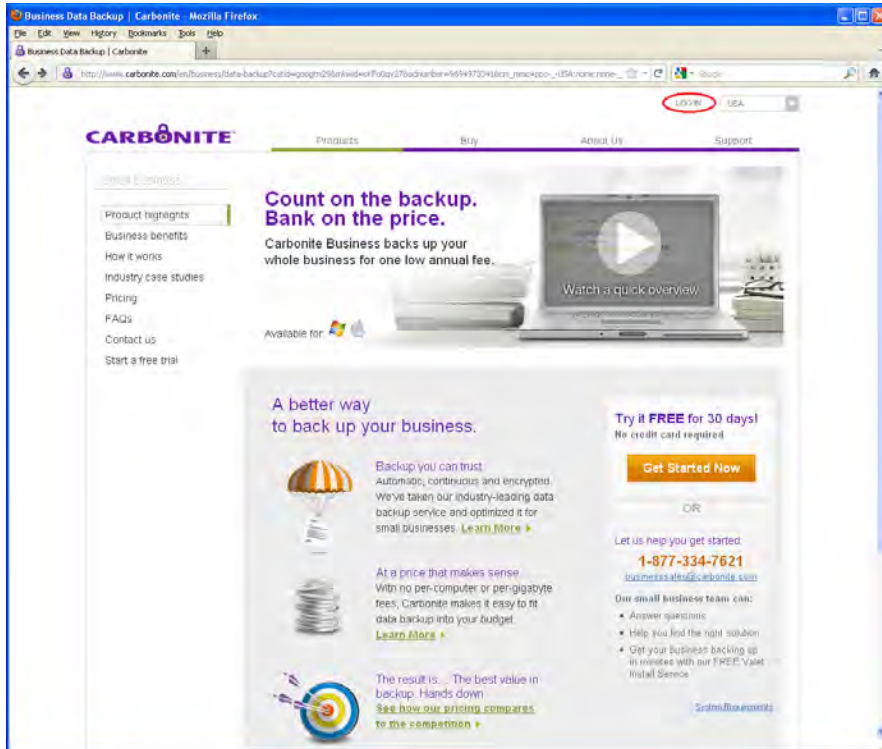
Business Data Backup | Carbonite - Mozilla Firefox

File Edit View History Bookmarks Tools Help

Business Data Backup | Carbonite

http://www.carbonite.com/en/business/data-backup?cat=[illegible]

Google

LOG IN

USA

CARBONITE

Products Buy About Us Support

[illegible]

Product highlights
Business benefits
How it works
Industry case studies
Pricing
FAQs
Contact us
Start a free trial

Count on the backup.
Bank on the price.

Carbonite Business backs up your whole business for one low annual fee.

Watch a quick overview

Available for:

A better way to back up your business.

Backup you can trust
Automatic, continuous and encrypted. We've taken our industry-leading data backup service and optimized it for small businesses. Learn More

At a price that makes sense
With no per-computer or per-gigabyte fees, Carbonite makes it easy to fit data backup into your budget. Learn More

The result is... The best value in backup. Hands down.
See how our pricing compares to the competition

Try it FREE for 30 days!
No credit card required

Get Started Now

OR

Let us help you get started
1-877-334-7621
businesssales@carbonite.com

Our small business team can:
• Answer questions
• Help you find the right solution
• Get your business backing up in minutes with our FREE Valet Install Service

System Requirements